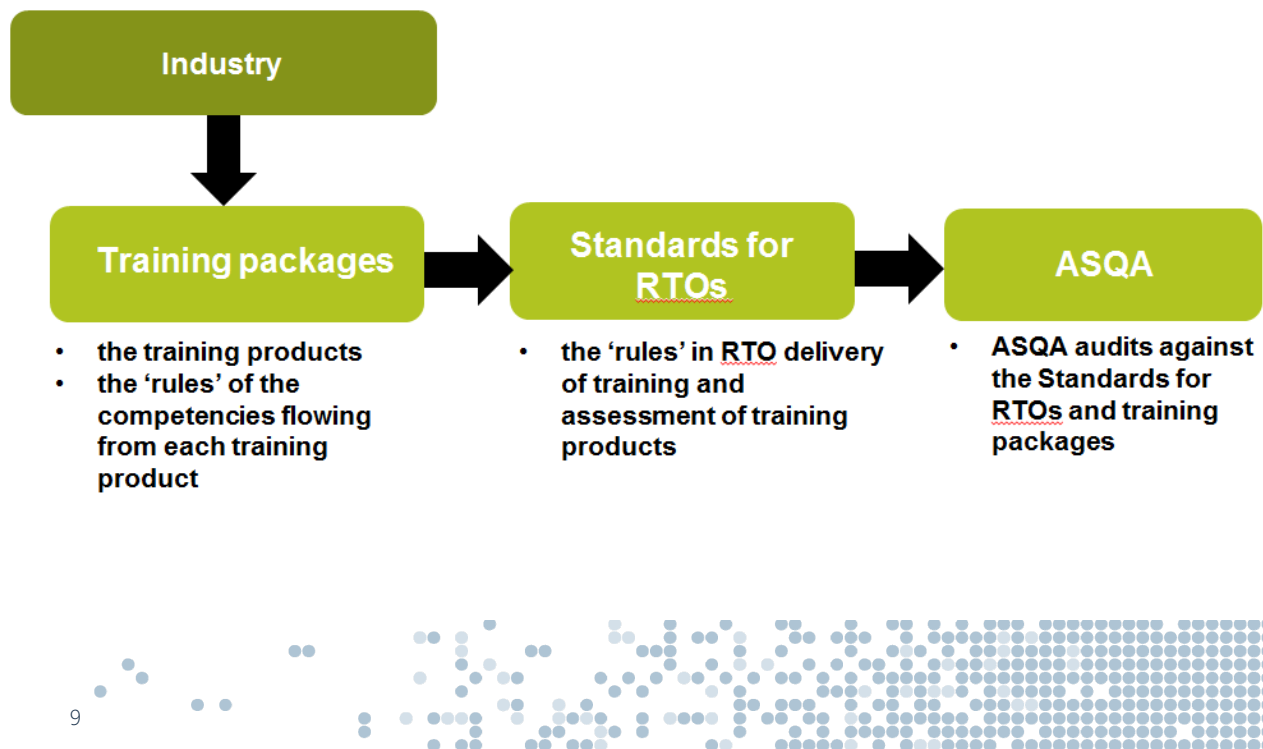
Industry

Training packages

- the training products
- the ‘rules’ of the competencies flowing from each training product

Standards for RTOs

- the ‘rules’ in RTO delivery of training and assessment of training products

ASQA

- ASQA audits against the Standards for RTOs and training packages

9